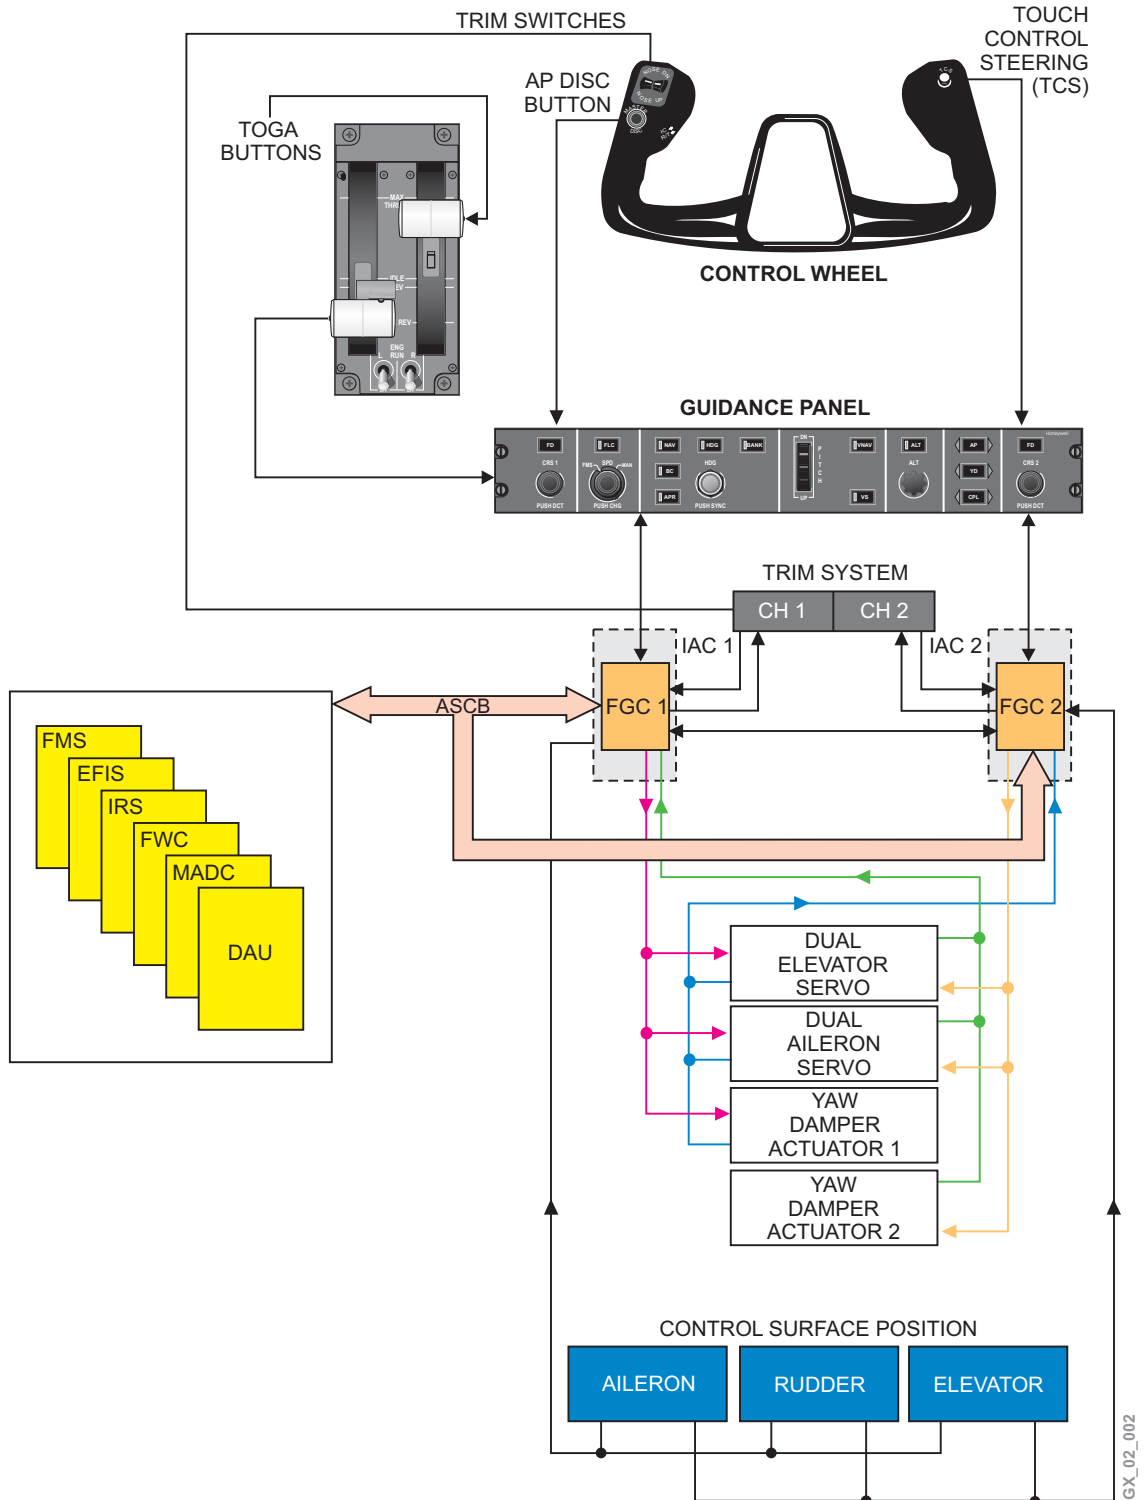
TRIM SWITCHES

TOUCH CONTROL STEERING (TCS)

AP DISC BUTTON

TOGA BUTTONS

MAX THR

IDLE REV

REV

ENG RUN

L R

CONTROL WHEEL

GUIDANCE PANEL

FD

CRS 1

PUSH DCT

FLC

FMS SPD MAN

PUSH CHG

NAV

BC

APR

HDG

BANK

HDG

PUSH SYNC

DN

PITCH

UP

VNAV

VS

ALT

ALT

AP

YD

CPL

FD

CRS 2

PUSH DCT

TRIM SYSTEM

CH 1

CH 2

IAC 1

IAC 2

ASCB

FGC 1

FGC 2

FMS

EFIS

IRS

FWC

MADC

DAU

DUAL ELEVATOR SERVO

DUAL AILERON SERVO

YAW DAMPER ACTUATOR 1

YAW DAMPER ACTUATOR 2

CONTROL SURFACE POSITION

AILERON

RUDDER

ELEVATOR

GX_02_002